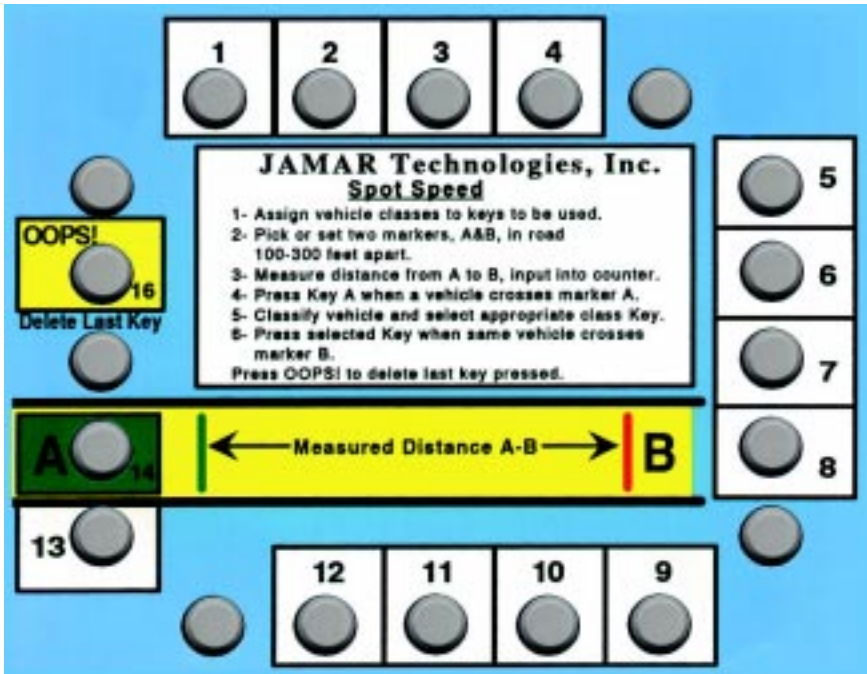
1
2
3
4

OOPS!
16
Delete Last Key

JAMAR Technologies, Inc.
Spot Speed

1- Assign vehicle classes to keys to be used.
2- Pick or set two markers, A&B, in road 100-300 feet apart.
3- Measure distance from A to B, input into counter.
4- Press Key A when a vehicle crosses marker A.
5- Classify vehicle and select appropriate class Key.
6- Press selected Key when same vehicle crosses marker B.
Press OOPS! to delete last key pressed.

5
6
7
8

A
14
Measured Distance A-B
B

13

12
11
10
9